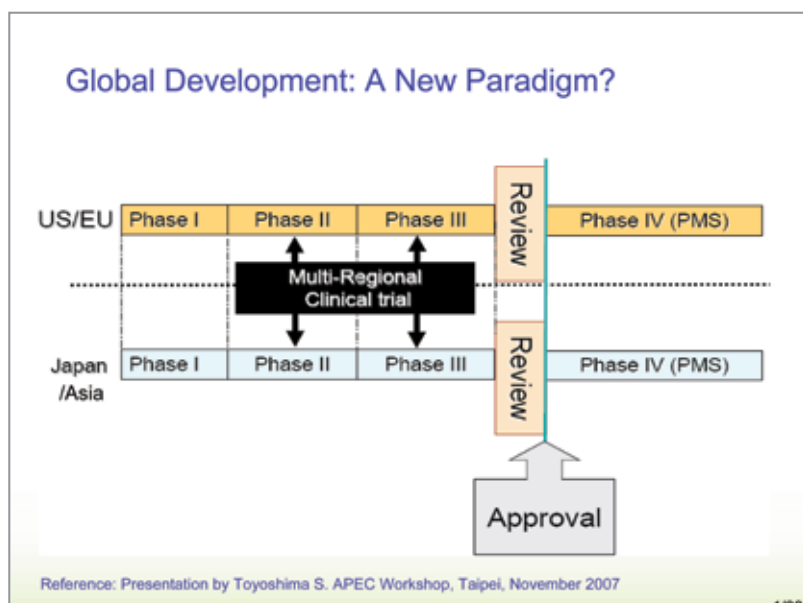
Global Development: A New Paradigm?

US/EU

| Phase I | Phase II | Phase III | Review | Phase IV (PMS) |
|---|---|---|---|---|

Multi-Regional Clinical trial

Japan /Asia

| Phase I | Phase II | Phase III | Review | Phase IV (PMS) |
|---|---|---|---|---|

Approval

Reference: Presentation by Toyoshima S. APEC Workshop, Taipei, November 2007

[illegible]